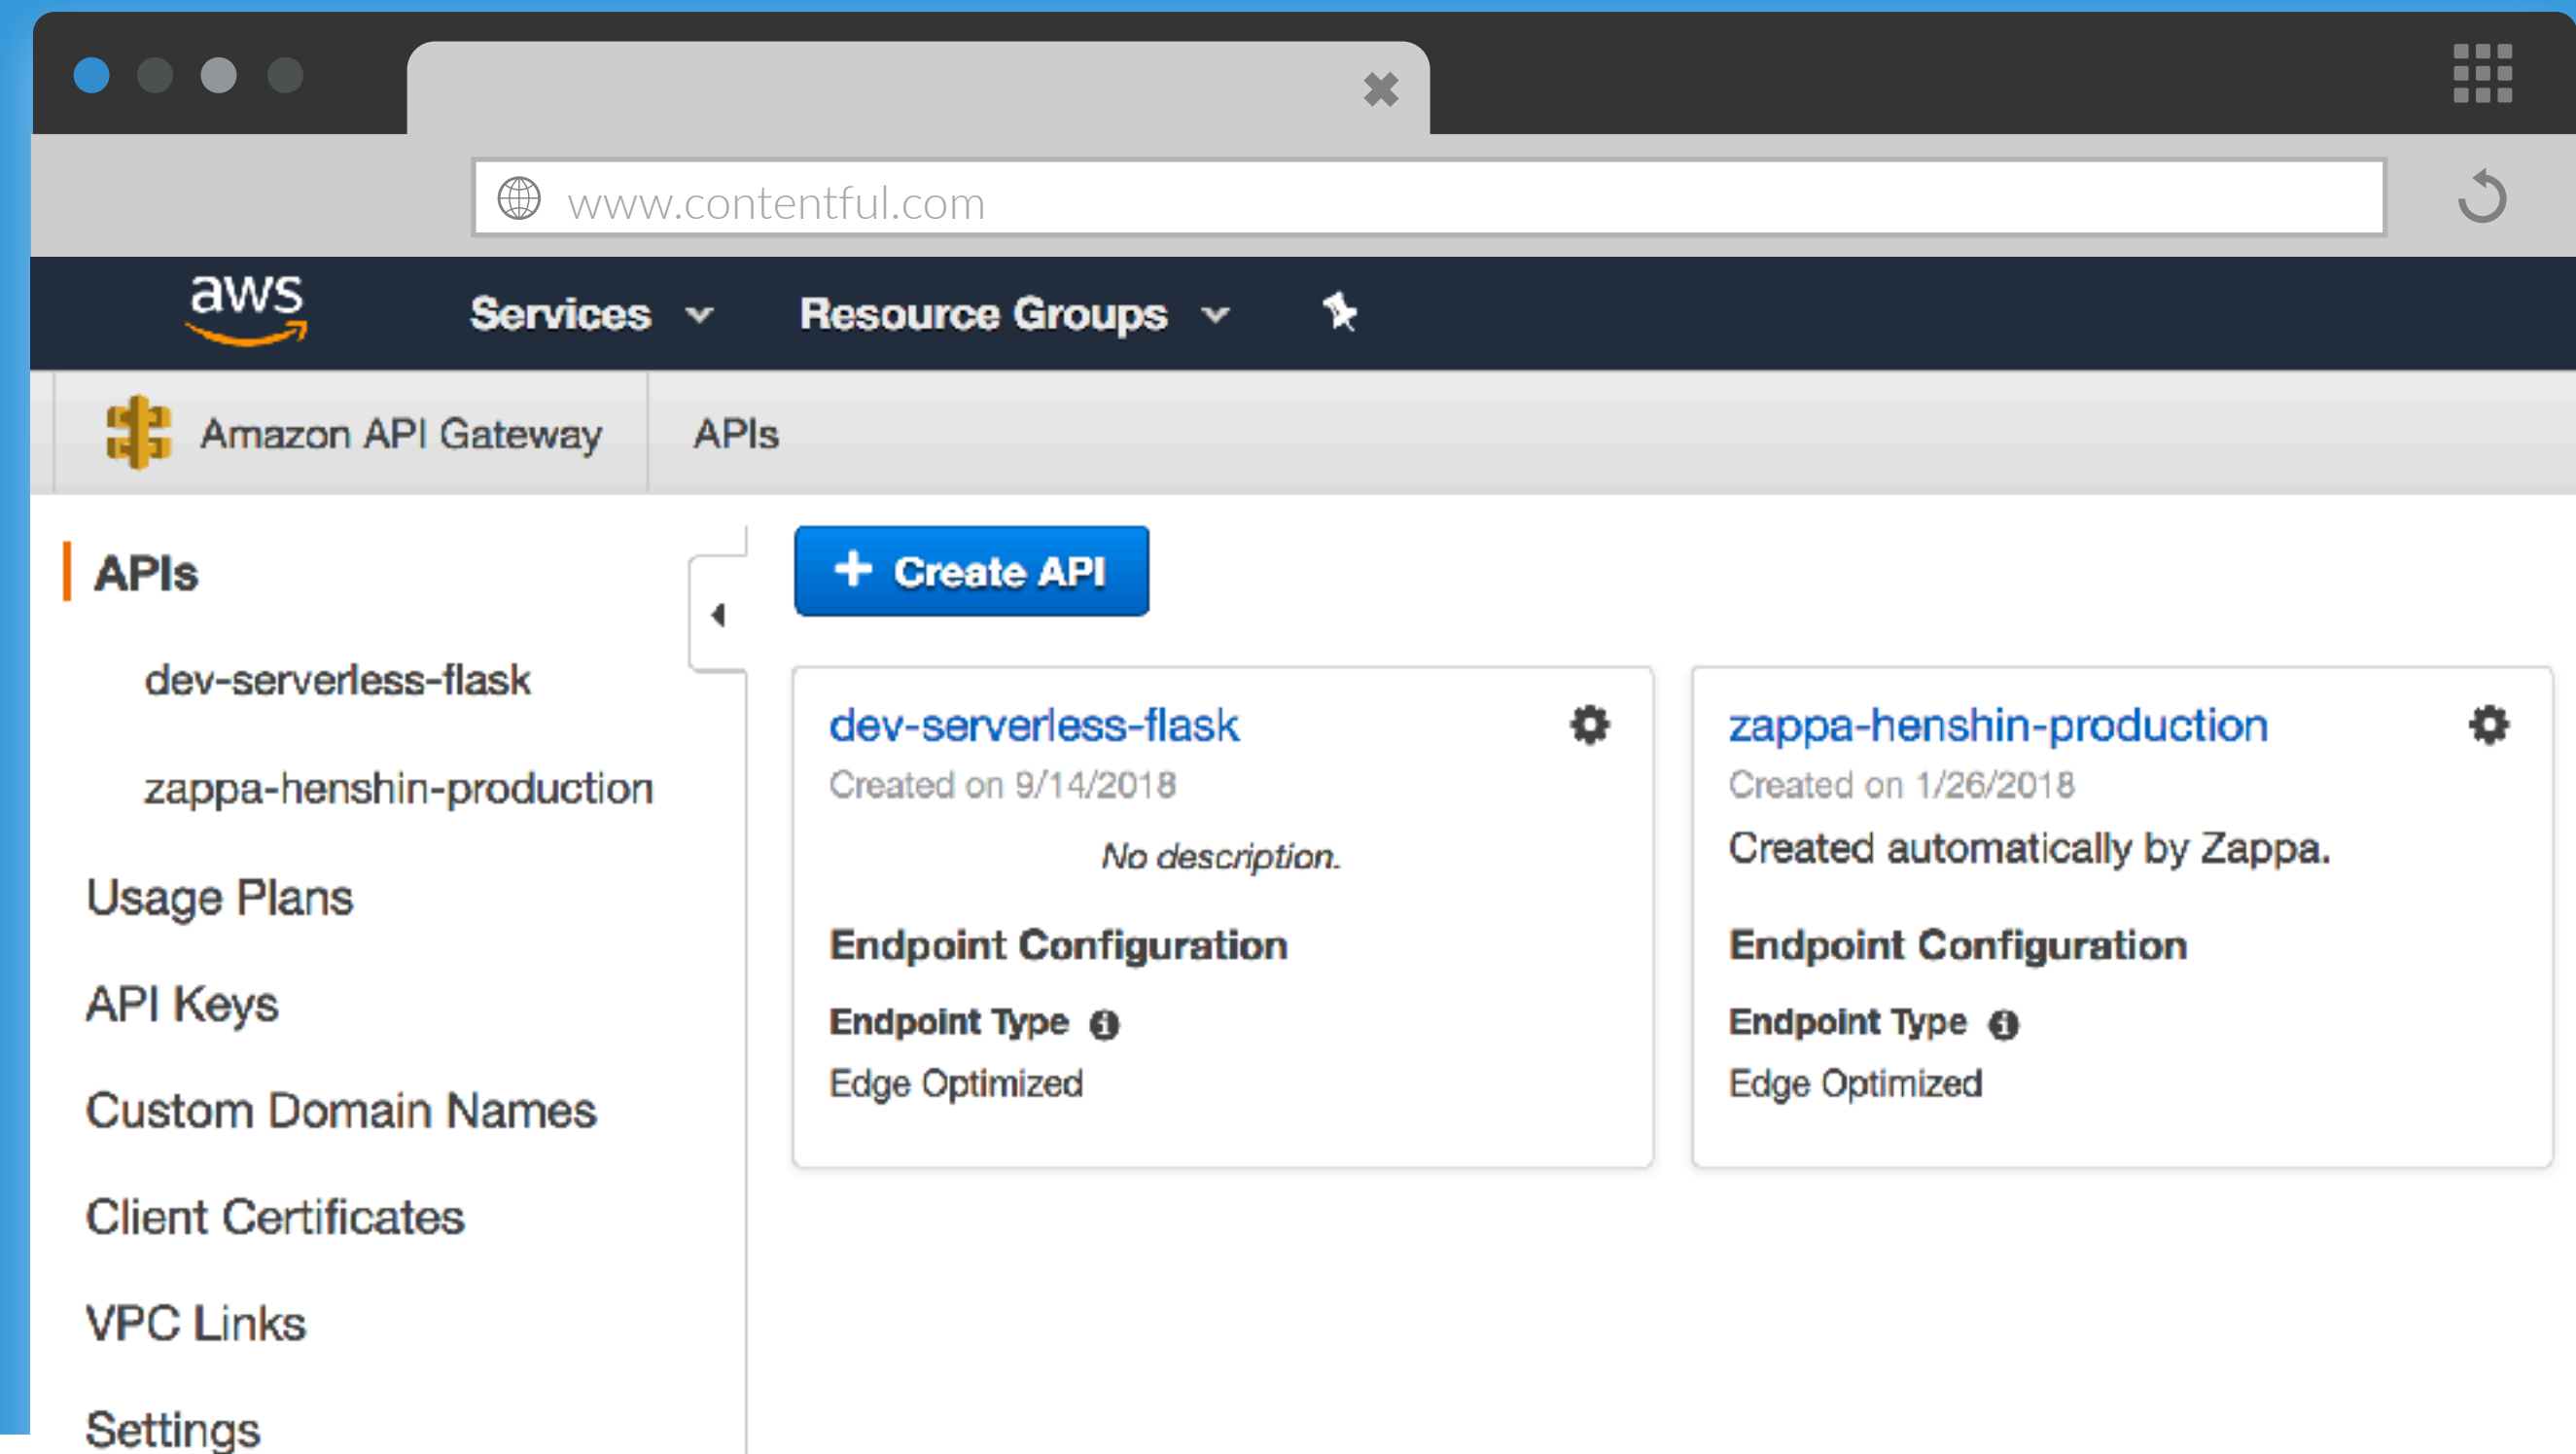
www.contentful.com

aws

Services

Resource Groups

Amazon API Gateway

APIs

APIs

dev-serverless-flask

zappa-henshin-production

Usage Plans

API Keys

Custom Domain Names

Client Certificates

VPC Links

Settings

+ Create API

dev-serverless-flask

Created on 9/14/2018

No description.

Endpoint Configuration

Endpoint Type

Edge Optimized

zappa-henshin-production

Created on 1/26/2018

Created automatically by Zappa.

Endpoint Configuration

Endpoint Type

Edge Optimized